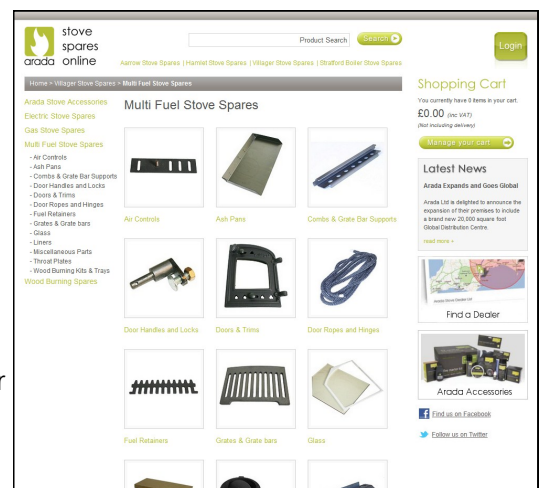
stove spares arada online

Product Search Search

Aarrow Stove Spares | Hamlet Stove Spares | Villager Stove Spares | Stratford Boiler Stove Spares

Login

Home > Villager Stove Spares > Multi Fuel Stove Spares

Arada Stove Accessories
Electric Stove Spares
Gas Stove Spares
Multi Fuel Stove Spares
- Air Controls
- Ash Pans
- Combs & Grate Bar Supports
- Door Handles and Locks
- Doors & Trims
- Door Ropes and Hinges
- Fuel Retainers
- Grates & Grate bars
- Glass
- Liners
- Miscellaneous Parts
- Throat Plates
- Wood Burning Kits & Trays
Wood Burning Spares

Multi Fuel Stove Spares

Air Controls
Ash Pans
Combs & Grate Bar Supports
Door Handles and Locks
Doors & Trims
Door Ropes and Hinges
Fuel Retainers
Grates & Grate bars
Glass

Shopping Cart
You currently have 0 items in your cart.
£0.00 (inc VAT)
(Not including delivery)
Manage your cart

Latest News
Arada Expands and Goes Global
Arada Ltd is delighted to announce the expansion of their premises to include a brand new 20,000 square foot Global Distribution Centre.
read more »

Find a Dealer

Arada Accessories

Find us on Facebook
Follow us on Twitter